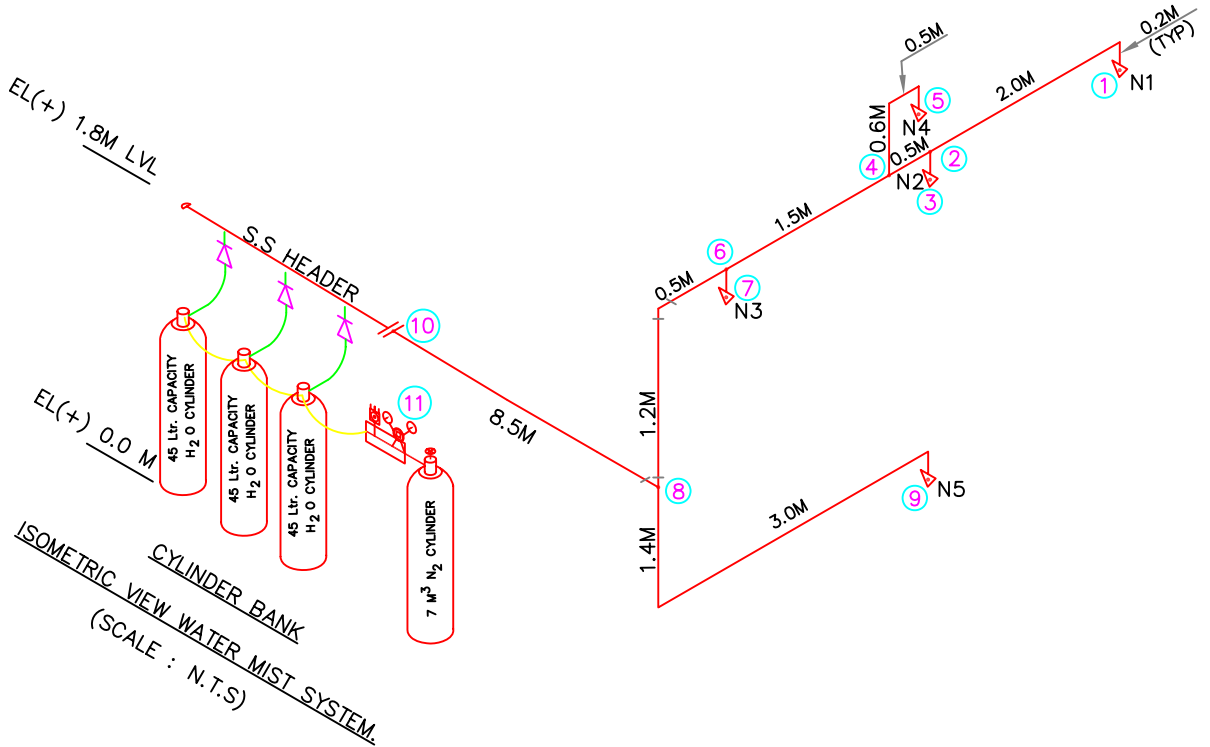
EL(+) 1.8M LVL

S.S HEADER

10

11

EL(+) 0.0 M

45 Ltr. CAPACITY $H_2O$ CYLINDER

45 Ltr. CAPACITY $H_2O$ CYLINDER

45 Ltr. CAPACITY $H_2O$ CYLINDER

7 $M^3$ $N_2$ CYLINDER

CYLINDER BANK

ISOMETRIC VIEW WATER MIST SYSTEM.

(SCALE : N.T.S)

8.5M

0.5M

6

7

N3

1.5M

1.2M

8

1.4M

3.0M

N5

9

0.5M

0.6M

5

N4

4

0.5M

2

N2

3

2.0M

0.2M

(TYP)

1

N1